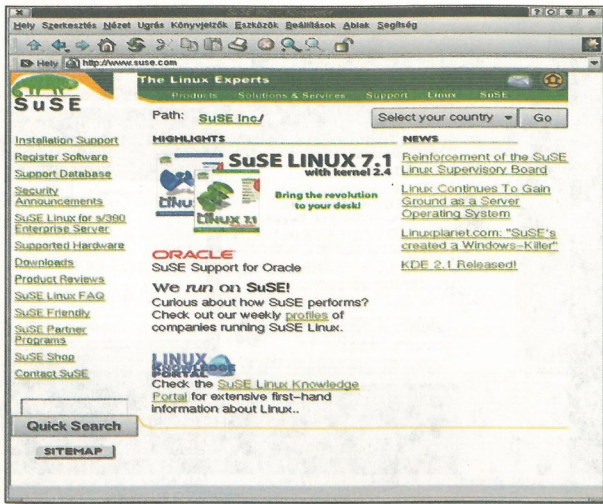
Hely Szerkesztés Nézet Ugrás Könyvjelzők Eszközök Beállítások Ablak Segítség

Hely http://www.suse.com

SuSE

The Linux Experts

Products Solutions & Services Support Linux SuSE

Path: SuSE Inc/

Select your country Go

Installation Support

Register Software

Support Database

Security Announcements

SuSE Linux for s/390 Enterprise Server

Supported Hardware

Downloads

Product Reviews

SuSE Linux FAQ

SuSE Friendly

SuSE Partner Programs

SuSE Shop

Contact SuSE

Quick Search

SITEMAP

HIGHLIGHTS

SuSE LINUX 7.1 with kernel 2.4

Bring the revolution to your desk!

ORACLE
SuSE Support for Oracle

We run on SuSE!
Curious about how SuSE performs? Check out our weekly profiles of companies running SuSE Linux.

LINUX KNOWLEDGE PORTAL
Check the SuSE Linux Knowledge Portal for extensive first-hand information about Linux..

NEWS

Reinforcement of the SuSE Linux Supervisory Board

Linux Continues To Gain Ground as a Server Operating System

Linuxplanet.com: "SuSE's created a Windows-Killer"

KDE 2.1 Released!